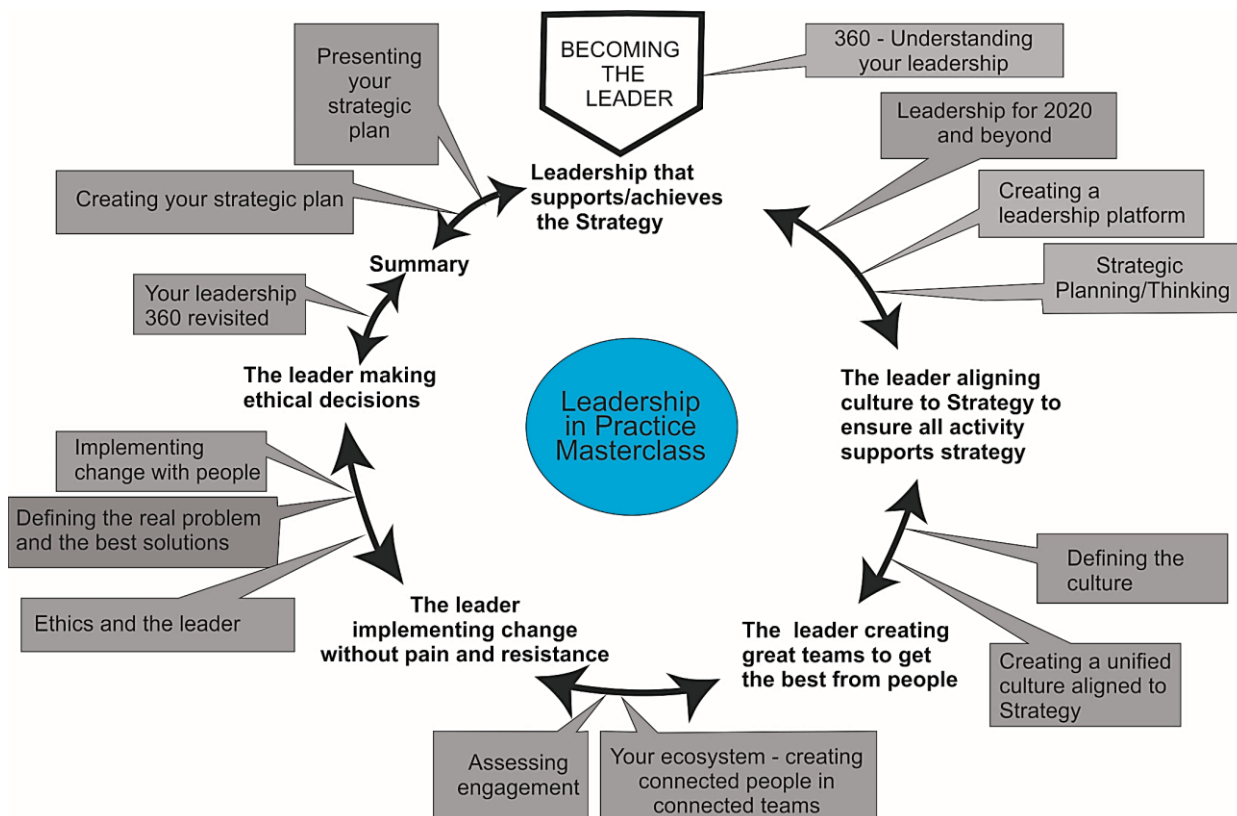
BECOMING THE LEADER

360 - Understanding your leadership

Presenting your strategic plan

Leadership that supports/achieves the Strategy

Leadership for 2020 and beyond

Creating your strategic plan

Creating a leadership platform

Summary

Strategic Planning/Thinking

Your leadership 360 revisited

The leader making ethical decisions

The leader aligning culture to Strategy to ensure all activity supports strategy

Leadership in Practice Masterclass

Implementing change with people

Defining the real problem and the best solutions

Defining the culture

Ethics and the leader

The leader implementing change without pain and resistance

The leader creating great teams to get the best from people

Creating a unified culture aligned to Strategy

Assessing engagement

Your ecosystem - creating connected people in connected teams